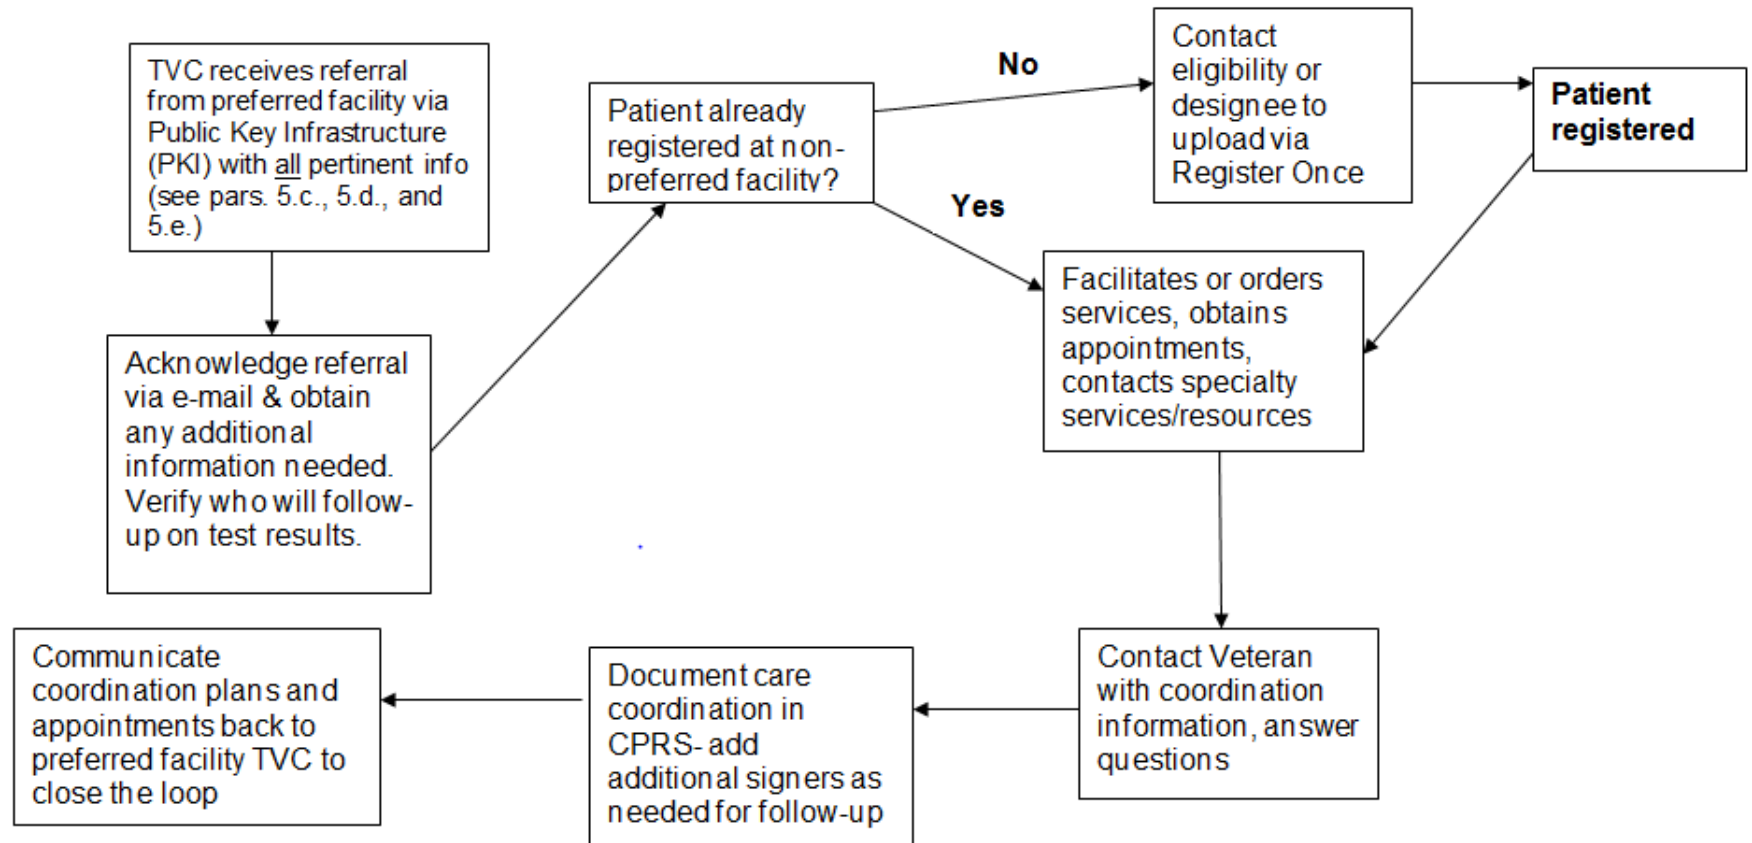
TVC receives referral from preferred facility via Public Key Infrastructure (PKI) with all pertinent info (see pars. 5.c., 5.d., and 5.e.)

Acknowledge referral via e-mail & obtain any additional information needed. Verify who will follow-up on test results.

Patient already registered at non-preferred facility?

No

Yes

Contact eligibility or designee to upload via Register Once

Patient registered

Facilitates or orders services, obtains appointments, contacts specialty services/resources

Contact Veteran with coordination information, answer questions

Document care coordination in CPRS- add additional signers as needed for follow-up

Communicate coordination plans and appointments back to preferred facility TVC to close the loop